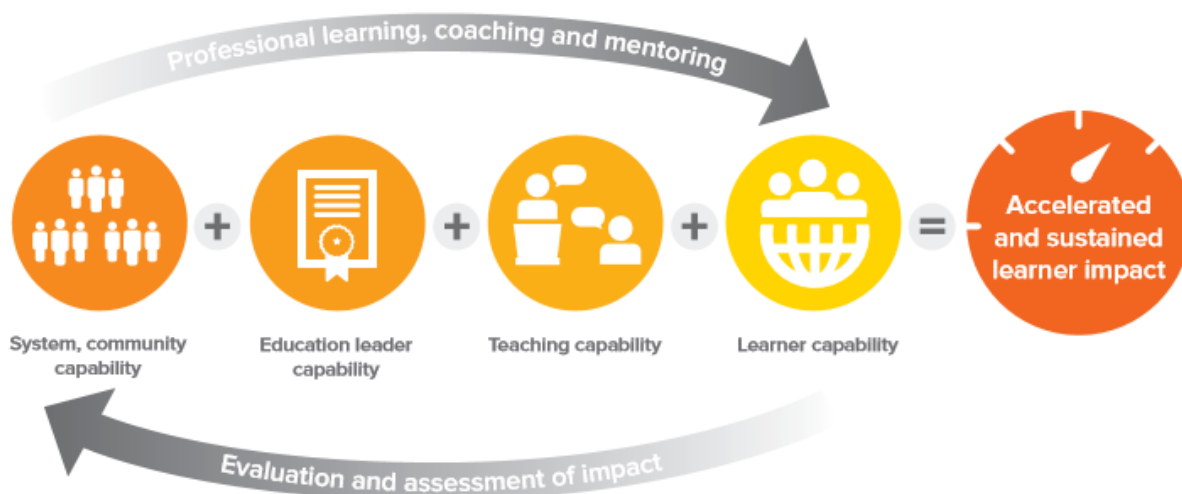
Professional learning, coaching and mentoring

System, community capability

+

Education leader capability

+

Teaching capability

+

Learner capability

=

Accelerated and sustained learner impact

Evaluation and assessment of impact